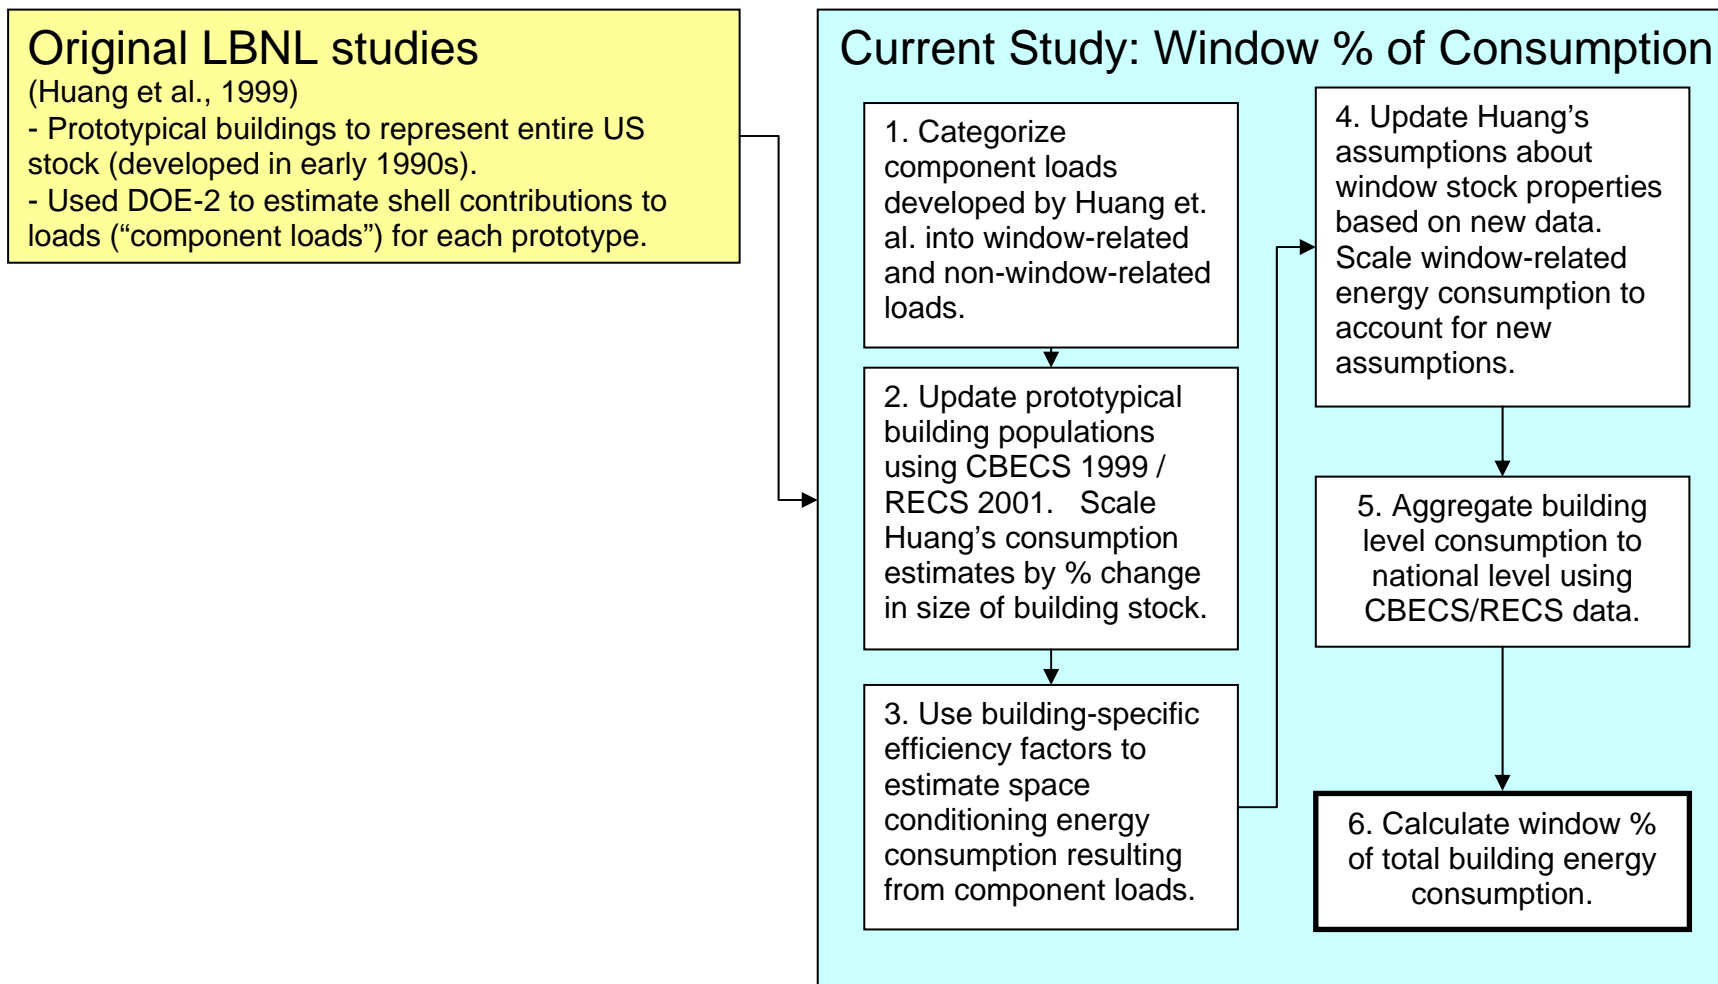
Original LBNL studies
(Huang et al., 1999)
- Prototypical buildings to represent entire US stock (developed in early 1990s).
- Used DOE-2 to estimate shell contributions to loads ("component loads") for each prototype.

Current Study: Window % of Consumption

1. Categorize component loads developed by Huang et. al. into window-related and non-window-related loads.

2. Update prototypical building populations using CBECS 1999 / RECS 2001. Scale Huang's consumption estimates by % change in size of building stock.

3. Use building-specific efficiency factors to estimate space conditioning energy consumption resulting from component loads.

4. Update Huang's assumptions about window stock properties based on new data. Scale window-related energy consumption to account for new assumptions.

5. Aggregate building level consumption to national level using CBECS/RECS data.

6. Calculate window % of total building energy consumption.